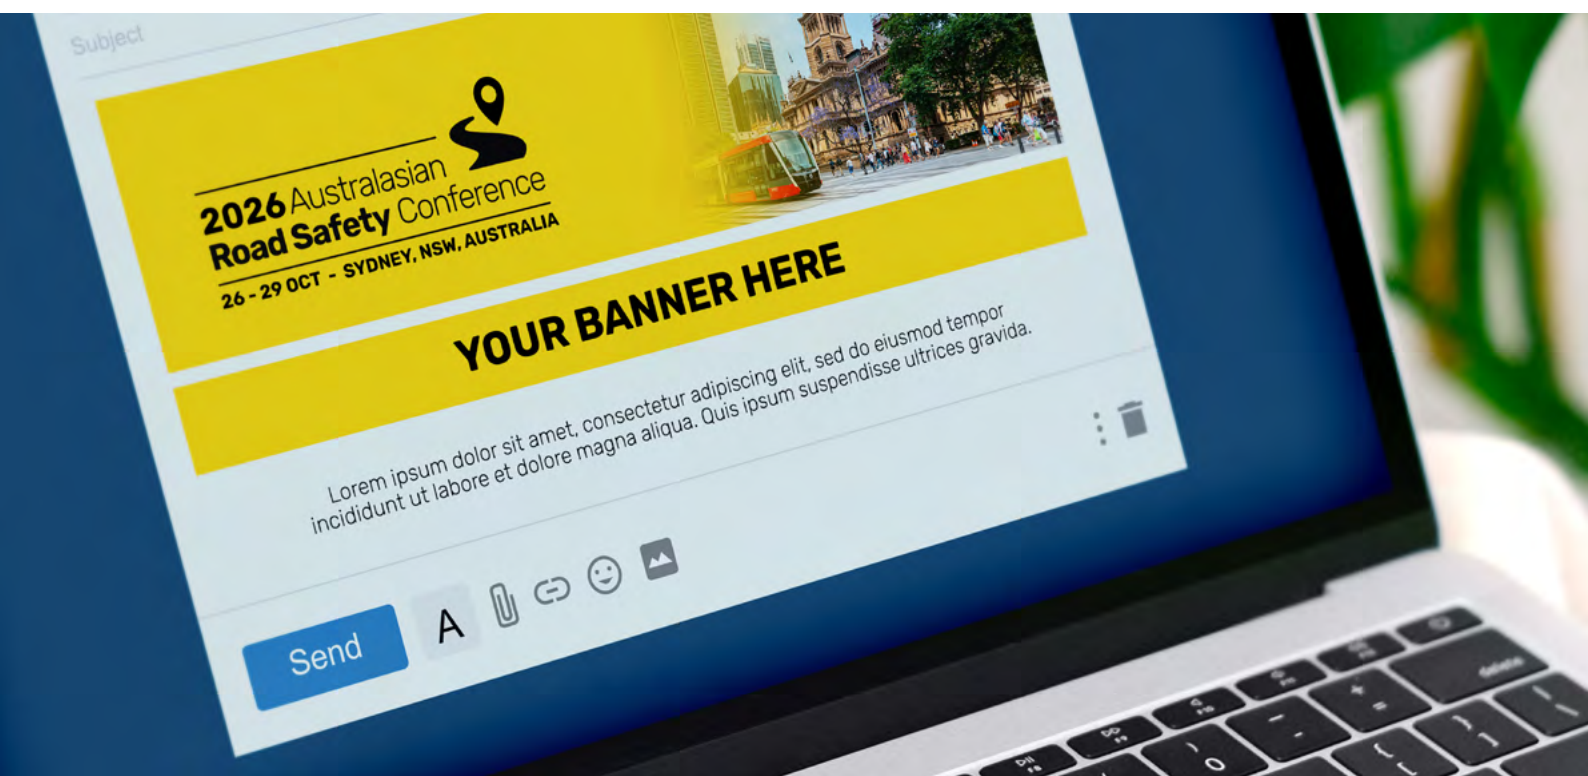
Subject

2026 Australasian Road Safety Conference
26 - 29 OCT - SYDNEY, NSW, AUSTRALIA

YOUR BANNER HERE

Lorem ipsum dolor sit amet, consectetur adipiscing elit, sed do eiusmod tempor incididunt ut labore et dolore magna aliqua. Quis ipsum suspendisse ultrices gravida.

Send

A

delete